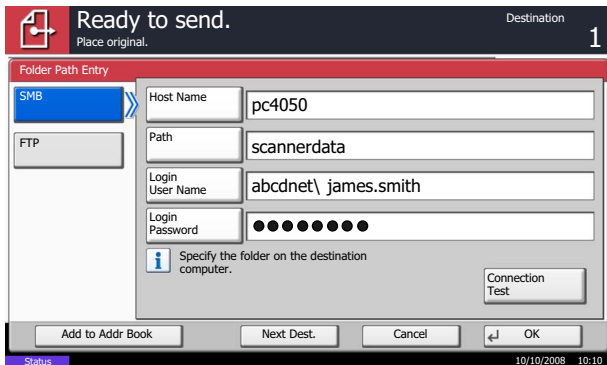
Ready to send.
Place original.

Destination
1

Folder Path Entry

SMB

FTP

Host Name
pc4050

Path
scannerdata

Login User Name
abcdnet\ james.smith

Login Password
●●●●●●●●

Specify the folder on the destination computer.

Connection Test

Add to Addr Book

Next Dest.

Cancel

OK

Status

10/10/2008 10:10